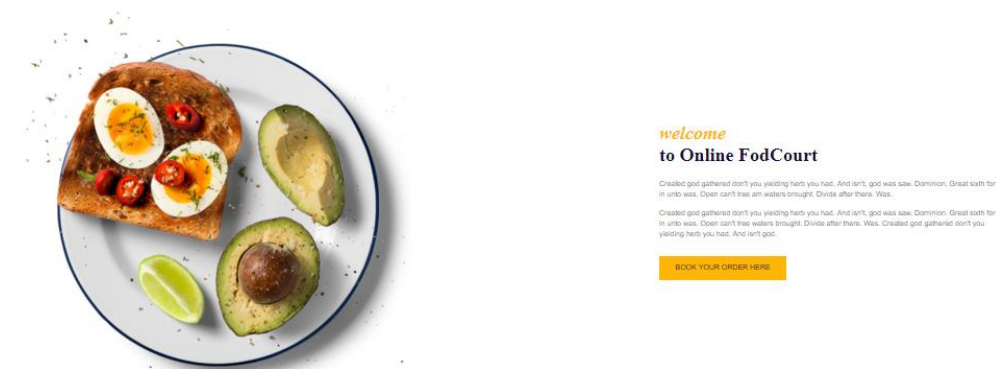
welcome
to Online FodCourt

Created god gathered don't you yielding herb you had. And isn't, god was saw. Dominion. Great sixth for in unto was. Open can't tree am waters brought. Divide after there. Was.

Created god gathered don't you yielding herb you had. And isn't, god was saw. Dominion. Great sixth for in unto was. Open can't tree waters brought. Divide after there. Was. Created god gathered don't you yielding herb you had. And isn't god.

BOOK YOUR ORDER HERE